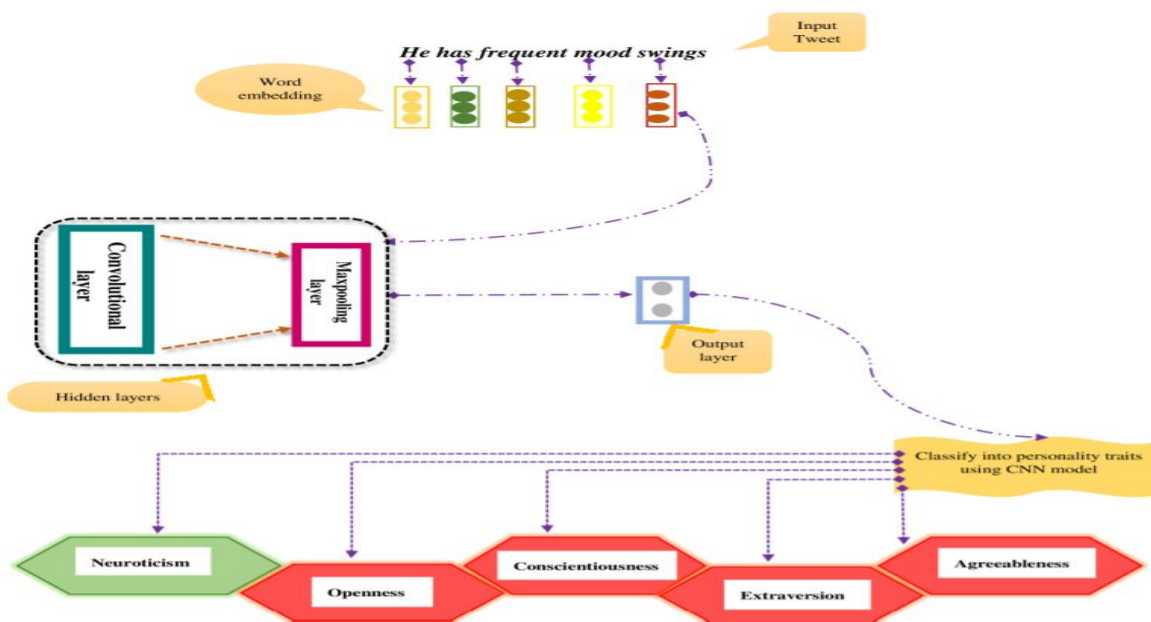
Input Tweet

He has frequent mood swings

Word embedding

Convolutional layer

Maxpooling layer

Hidden layers

Output layer

Classify into personality traits using CNN model

Neuroticism

Openness

Conscientiousness

Extraversion

Agreeableness